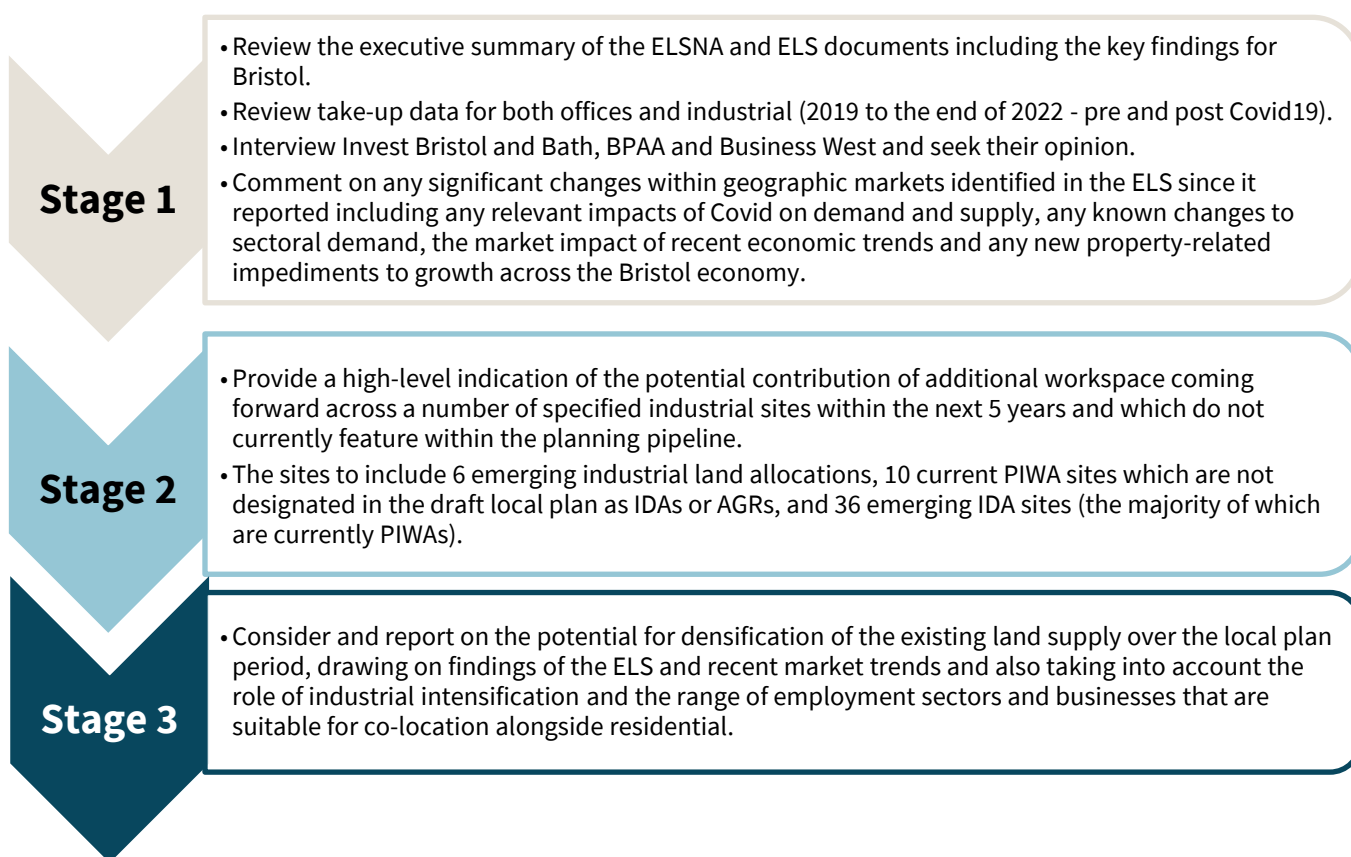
Stage 1

• Review the executive summary of the ELSNA and ELS documents including the key findings for Bristol.
• Review take-up data for both offices and industrial (2019 to the end of 2022 - pre and post Covid19).
• Interview Invest Bristol and Bath, BPAA and Business West and seek their opinion.
• Comment on any significant changes within geographic markets identified in the ELS since it reported including any relevant impacts of Covid on demand and supply, any known changes to sectoral demand, the market impact of recent economic trends and any new property-related impediments to growth across the Bristol economy.

Stage 2

• Provide a high-level indication of the potential contribution of additional workspace coming forward across a number of specified industrial sites within the next 5 years and which do not currently feature within the planning pipeline.
• The sites to include 6 emerging industrial land allocations, 10 current PIWA sites which are not designated in the draft local plan as IDAs or AGRs, and 36 emerging IDA sites (the majority of which are currently PIWAs).

Stage 3

• Consider and report on the potential for densification of the existing land supply over the local plan period, drawing on findings of the ELS and recent market trends and also taking into account the role of industrial intensification and the range of employment sectors and businesses that are suitable for co-location alongside residential.